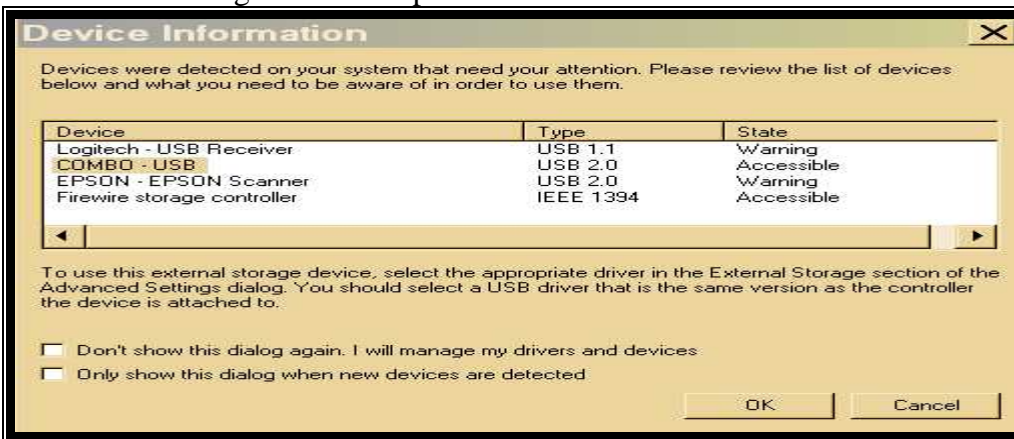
Device Information

Devices were detected on your system that need your attention. Please review the list of devices below and what you need to be aware of in order to use them.

| Device | Type | State |
|---|---|---|
| Logitech - USB Receiver | USB 1.1 | Warning |
| COMBO - USB | USB 2.0 | Accessible |
| EPSON - EPSON Scanner | USB 2.0 | Warning |
| Firewire storage controller | IEEE 1394 | Accessible |

To use this external storage device, select the appropriate driver in the External Storage section of the Advanced Settings dialog. You should select a USB driver that is the same version as the controller the device is attached to.

Don't show this dialog again. I will manage my drivers and devices

Only show this dialog when new devices are detected

OK

Cancel